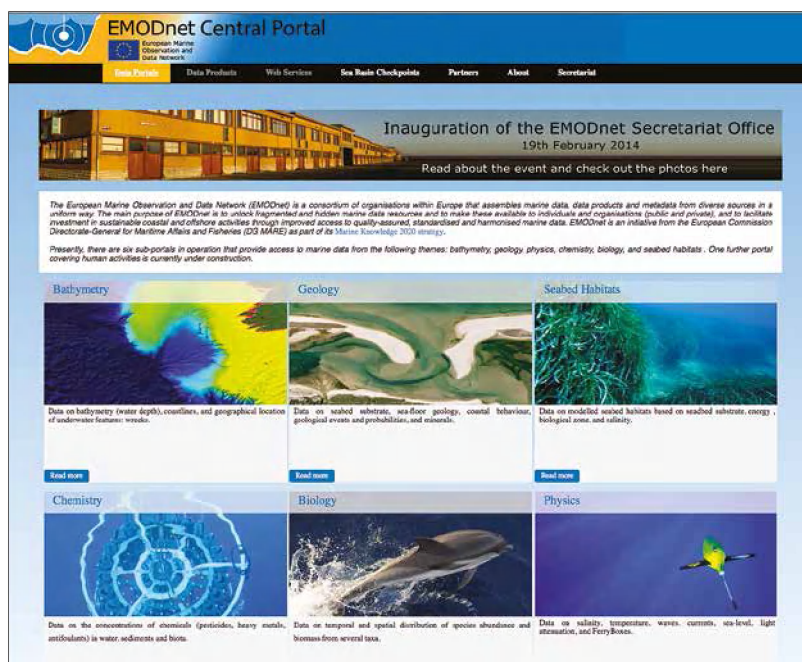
EMODnet Central Portal

European Marine Observation and Data Network

Data Portals Data Products Web Services Sea Basin Checkpoints Partners About Secretariat

Inauguration of the EMODnet Secretariat Office
19th February 2014
Read about the event and check out the photos here

The European Marine Observation and Data Network (EMODnet) is a consortium of organisations within Europe that assembles marine data, data products and metadata from diverse sources in a uniform way. The main purpose of EMODnet is to unlock fragmented and hidden marine data resources and to make these available to individuals and organisations (public and private), and to facilitate investment in sustainable coastal and offshore activities through improved access to quality-assured, standardised and harmonised marine data. EMODnet is an initiative from the European Commission Directorate-General for Maritime Affairs and Fisheries (DG MARE) as part of its Marine Knowledge 2020 strategy.

Presently, there are six sub-portals in operation that provide access to marine data from the following themes: bathymetry, geology, physics, chemistry, biology, and seabed habitats . One further portal covering human activities is currently under construction.

Bathymetry

Data on bathymetry (water depth), coastlines, and geographical location of underwater features: wrecks.

Read more

Geology

Data on seabed substrate, sea-floor geology, coastal behaviour, geological events and probabilities, and minerals.

Read more

Seabed Habitats

Data on modelled seabed habitats based on seabed substrate, energy, biological zone, and salinity.

Read more

Chemistry

Data on the concentrations of chemicals (pesticides, heavy metals, antifoulants) in water, sediments and biota.

Biology

Data on temporal and spatial distribution of species abundance and biomass from several taxa.

Physics

Data on salinity, temperature, waves, currents, sea-level, light attenuation, and FerryBoxes.